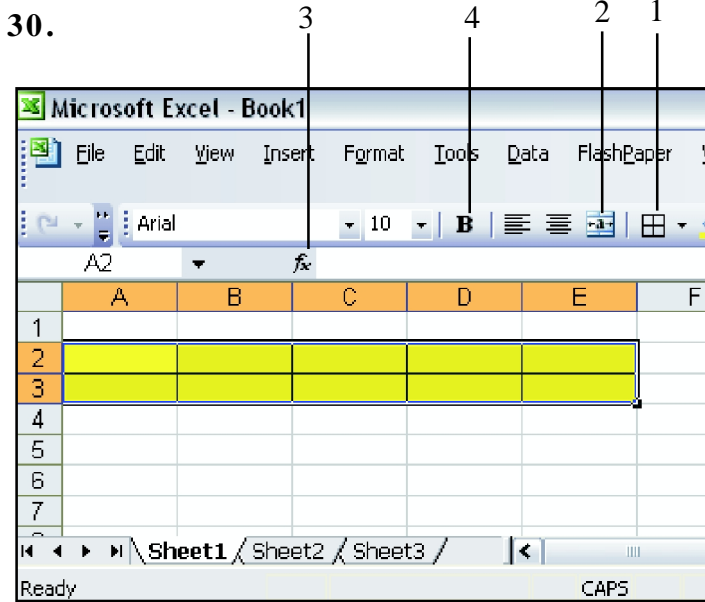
30.

3 4 2 1

Microsoft Excel - Book1

File Edit View Insert Format Tools Data FlashPaper

Arial 10 B

A2 fx

| | A | B | C | D | E | F |
|---|---|---|---|---|---|---|
| 1 | | | | | | |
| 2 | | | | | | |
| 3 | | | | | | |
| 4 | | | | | | |
| 5 | | | | | | |
| 6 | | | | | | |
| 7 | | | | | | |

Sheet1 Sheet2 Sheet3

Ready CAPS